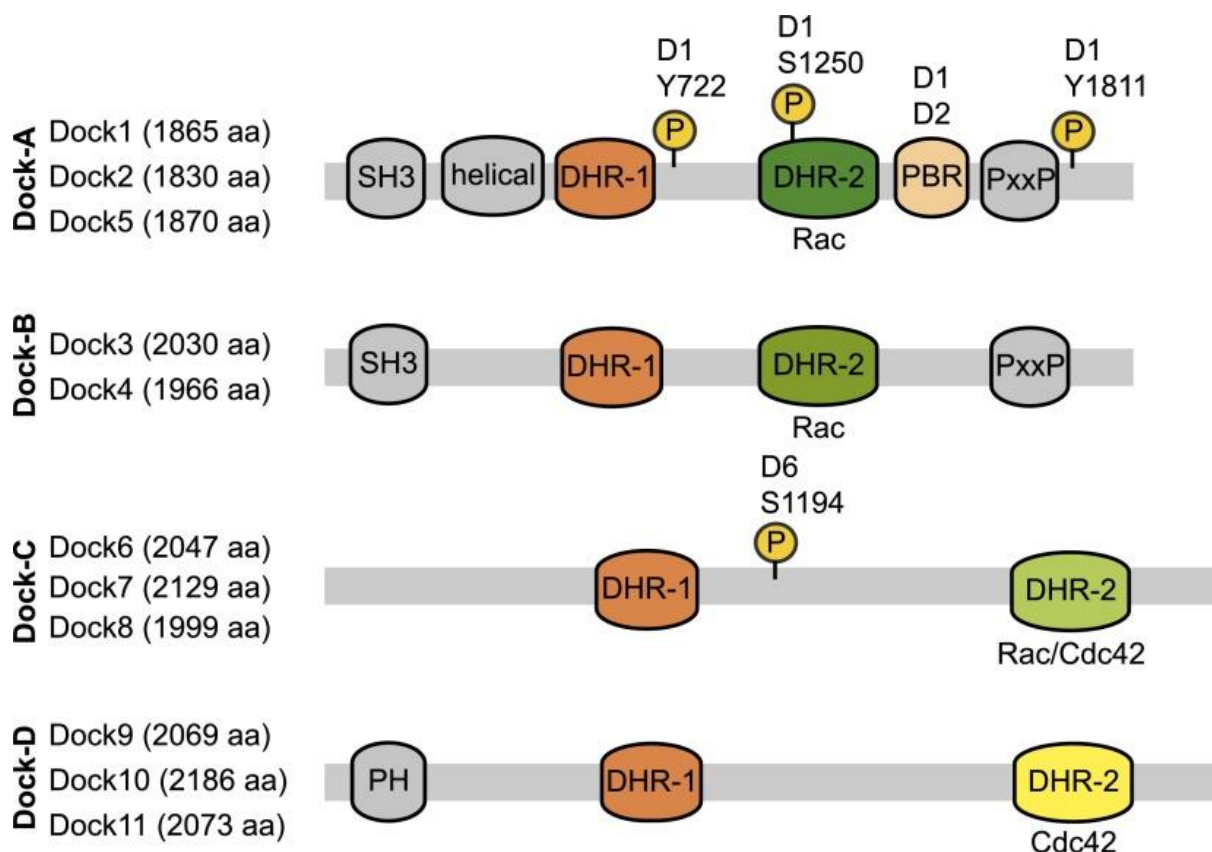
Dock-A
Dock1 (1865 aa)
Dock2 (1830 aa)
Dock5 (1870 aa)

D1
Y722
P
D1
S1250
P
D1
D2
D1
Y1811
P

SH3 helical DHR-1 DHR-2 PBR PxxP
Rac

Dock-B
Dock3 (2030 aa)
Dock4 (1966 aa)

SH3 DHR-1 DHR-2 PxxP
Rac

D6
S1194
P

Dock-C
Dock6 (2047 aa)
Dock7 (2129 aa)
Dock8 (1999 aa)

DHR-1 DHR-2
Rac/Cdc42

Dock-D
Dock9 (2069 aa)
Dock10 (2186 aa)
Dock11 (2073 aa)

PH DHR-1 DHR-2
Cdc42